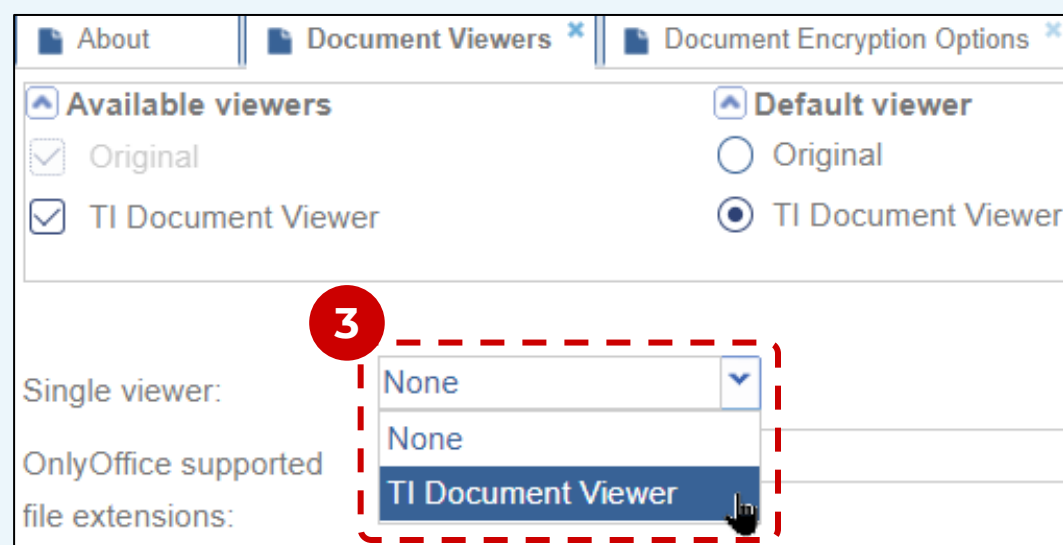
About
Document Viewers
Document Encryption Options

Available viewers
Original
TI Document Viewer

Default viewer
Original
TI Document Viewer

3

Single viewer:
None
None
TI Document Viewer

OnlyOffice supported file extensions: